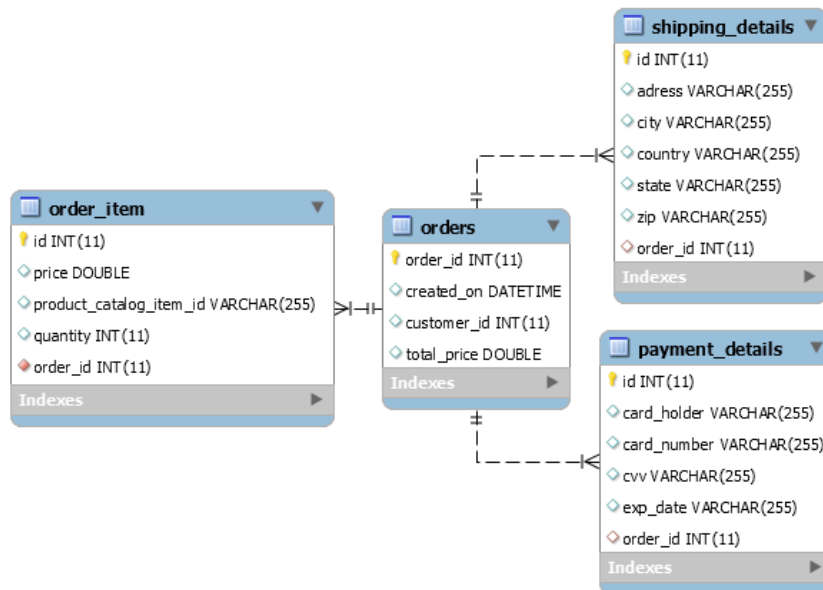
shipping_details
id INT(11)
adress VARCHAR(255)
city VARCHAR(255)
country VARCHAR(255)
state VARCHAR(255)
zip VARCHAR(255)
order_id INT(11)
Indexes

order_item
id INT(11)
price DOUBLE
product_catalog_item_id VARCHAR(255)
quantity INT(11)
order_id INT(11)
Indexes

orders
order_id INT(11)
created_on DATETIME
customer_id INT(11)
total_price DOUBLE
Indexes

payment_details
id INT(11)
card_holder VARCHAR(255)
card_number VARCHAR(255)
cvv VARCHAR(255)
exp_date VARCHAR(255)
order_id INT(11)
Indexes